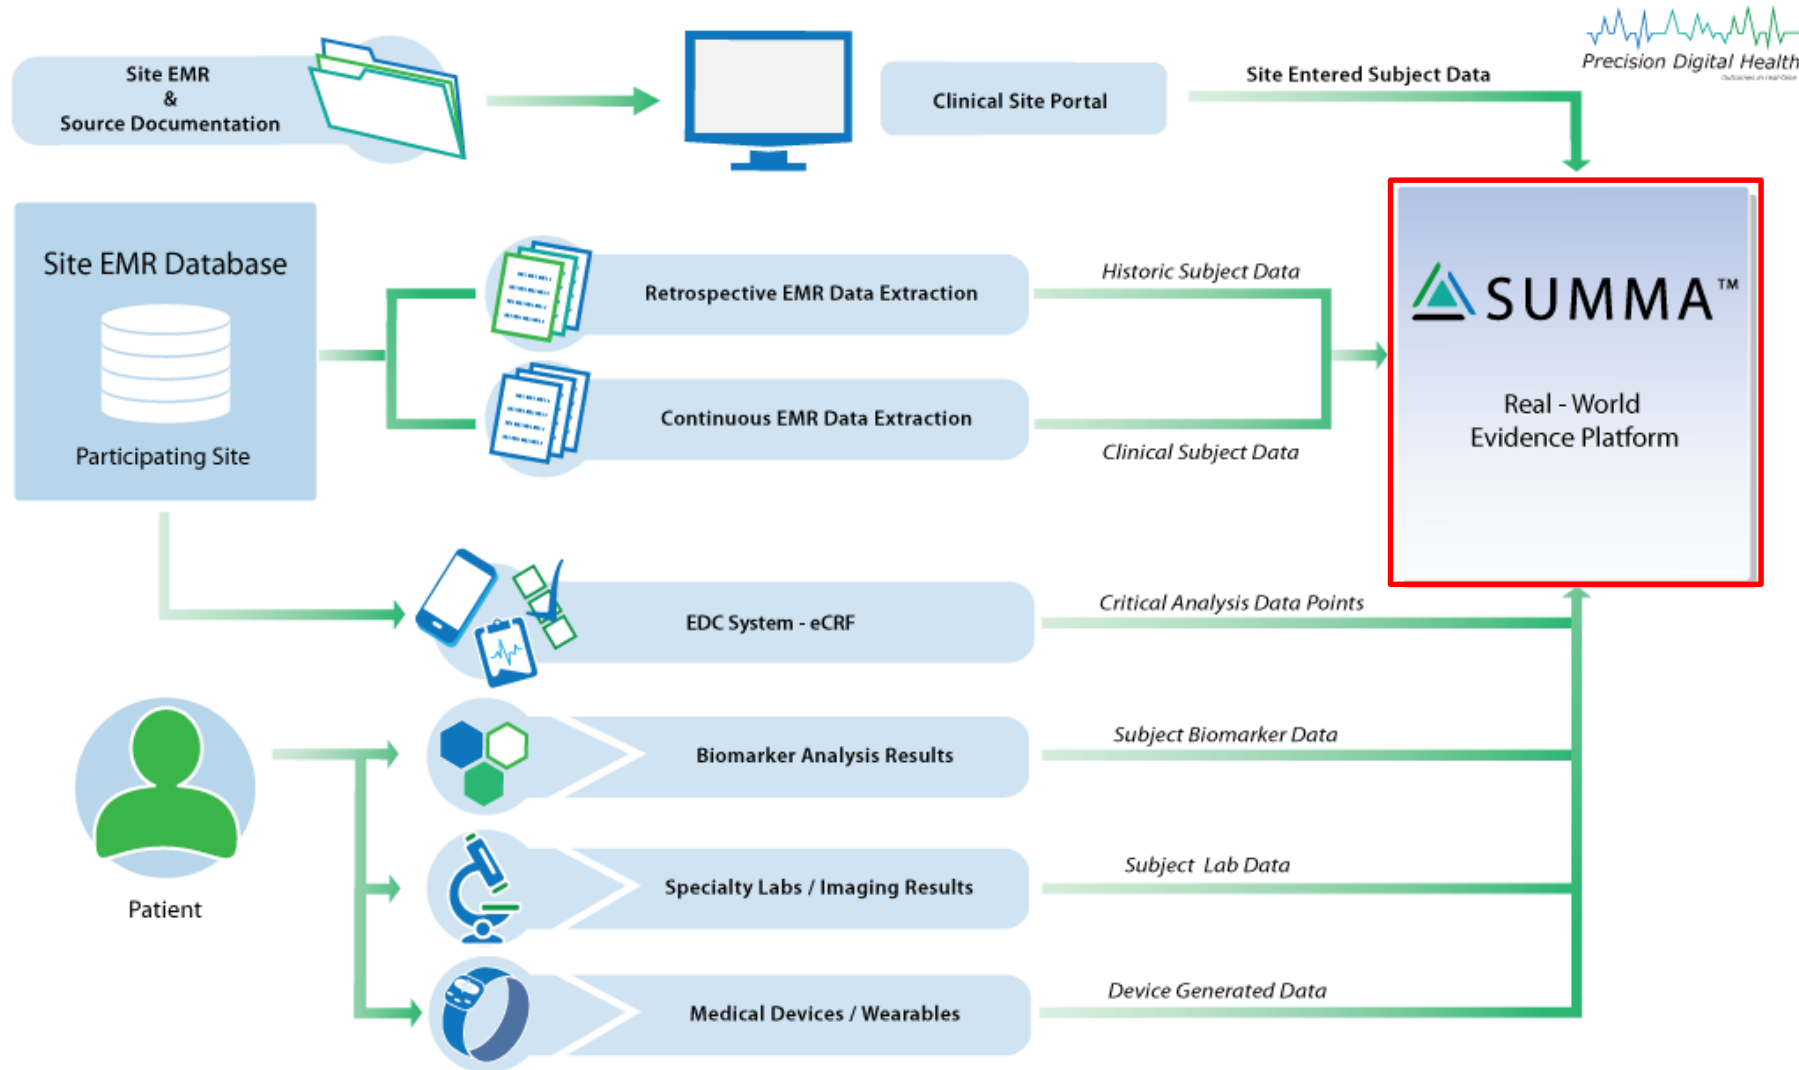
Precision Digital Health

Site EMR
&
Source Documentation

Clinical Site Portal

Site Entered Subject Data

Site EMR Database

Participating Site

Retrospective EMR Data Extraction

Historic Subject Data

Continuous EMR Data Extraction

Clinical Subject Data

SUMMA™

Real - World
Evidence Platform

EDC System - eCRF

Critical Analysis Data Points

Patient

Biomarker Analysis Results

Subject Biomarker Data

Specialty Labs / Imaging Results

Subject Lab Data

Medical Devices / Wearables

Device Generated Data